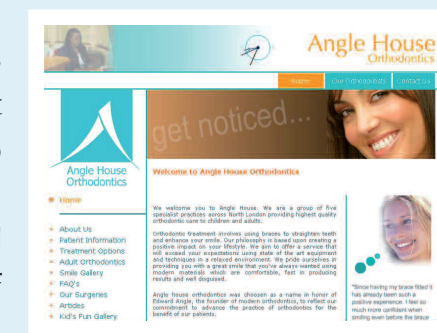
Angle House
Orthodontics

Home | Our Orthodontists | Contact Us

get noticed...

Angle House
Orthodontics

Home

About Us
Patient Information
Treatment Options
Adult Orthodontics
Smile Gallery
FAQ's
Our Surgeries
Articles
Kid's Fun Gallery

Welcome to Angle House Orthodontics

We welcome you to Angle House. We are a group of five specialist practices across North London providing highest quality orthodontic care to children and adults.

Orthodontic treatment involves using braces to straighten teeth and enhance your smile. Our philosophy is based upon creating a positive impact on your lifestyle. We aim to offer a service that will exceed your expectations using state of the art equipment and techniques in a relaxed environment. We pride ourselves in providing you with a great smile that you've always wanted using modern materials which are comfortable, fast in producing results and well disguised.

Angle house orthodontics was choosen as a name in honor of Edward Angle, the founder of modern orthodontics, to reflect our commitment to advance the practice of orthodontics for the benefit of our patients.

"Since having my brace fitted it has already been such a positive experience. I feel so much more confident when smiling even before the brace